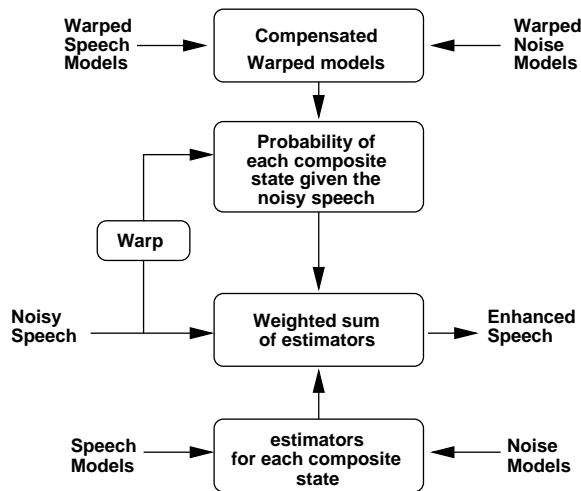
Warped Speech Models

Compensated Warped models

Warped Noise Models

Probability of each composite state given the noisy speech

Warp

Noisy Speech

Weighted sum of estimators

Enhanced Speech

Speech Models

estimators for each composite state

Noise Models